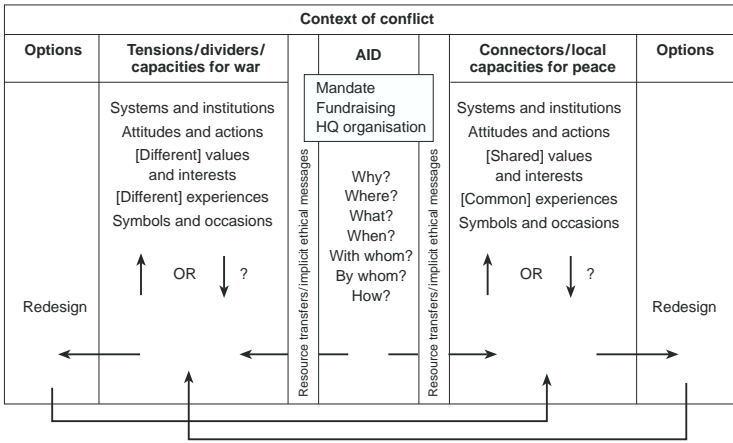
Context of conflict

Options

Tensions/dividers/ capacities for war

Systems and institutions
Attitudes and actions
[Different] values and interests
[Different] experiences
Symbols and occasions

OR ?

Redesign

Resource transfers/implicit ethical messages

AID

Mandate
Fundraising
HQ organisation

Why?
Where?
What?
When?
With whom?
By whom?
How?

Resource transfers/implicit ethical messages

Connectors/local capacities for peace

Systems and institutions
Attitudes and actions
[Shared] values and interests
[Common] experiences
Symbols and occasions

OR ?

Options

Redesign